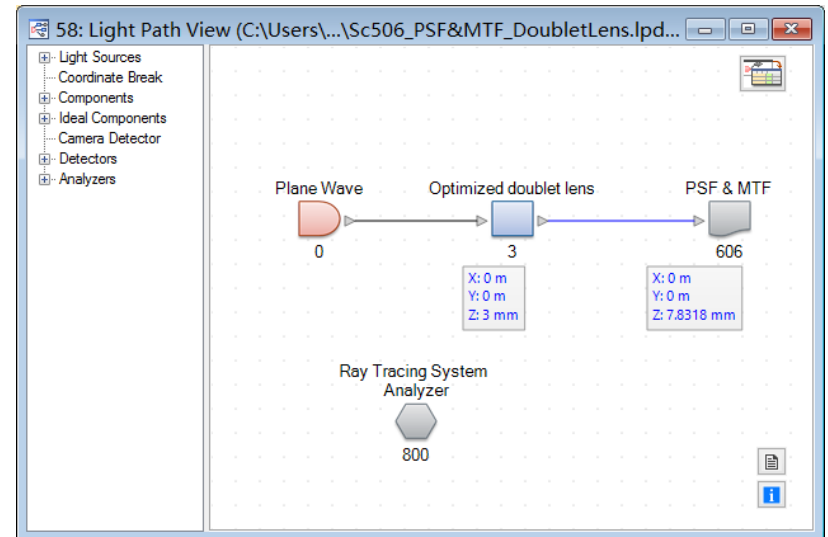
58: Light Path View (C:\Users\...\Sc506_PSF&MTF_DoubletLens.lpd...

Light Sources
Coordinate Break
Components
Ideal Components
Camera Detector
Detectors
Analyzers

Plane Wave
0

Optimized doublet lens
3

X: 0 m
Y: 0 m
Z: 3 mm

PSF & MTF
606

X: 0 m
Y: 0 m
Z: 7.8318 mm

Ray Tracing System Analyzer
800